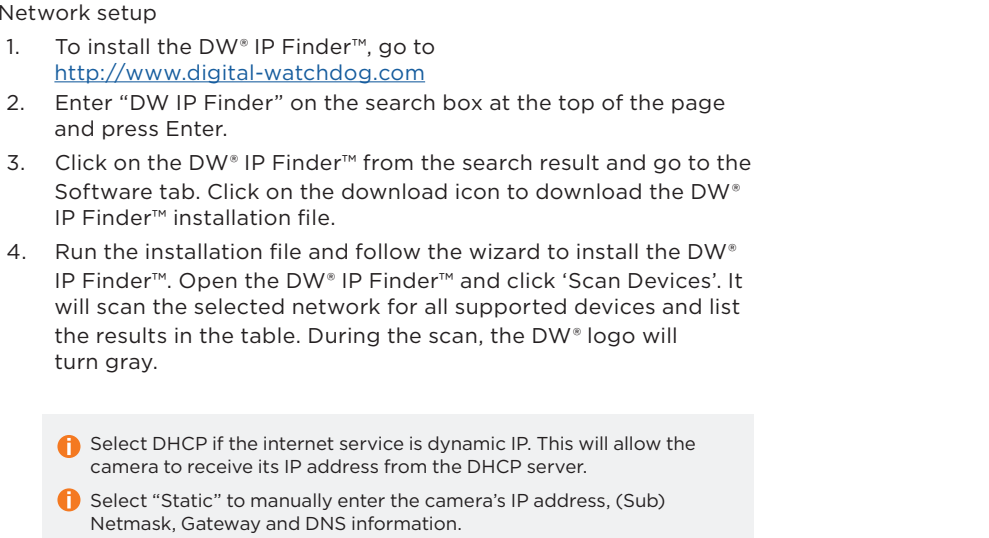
Network setup

1. To install the DW® IP Finder™, go to http://www.digital-watchdog.com

2. Enter “DW IP Finder” on the search box at the top of the page and press Enter.

3. Click on the DW® IP Finder™ from the search result and go to the Software tab. Click on the download icon to download the DW® IP Finder™ installation file.

4. Run the installation file and follow the wizard to install the DW® IP Finder™. Open the DW® IP Finder™ and click ‘Scan Devices’. It will scan the selected network for all supported devices and list the results in the table. During the scan, the DW® logo will turn gray.

Select DHCP if the internet service is dynamic IP. This will allow the camera to receive its IP address from the DHCP server.

Select “Static” to manually enter the camera’s IP address, (Sub) Netmask, Gateway and DNS information.